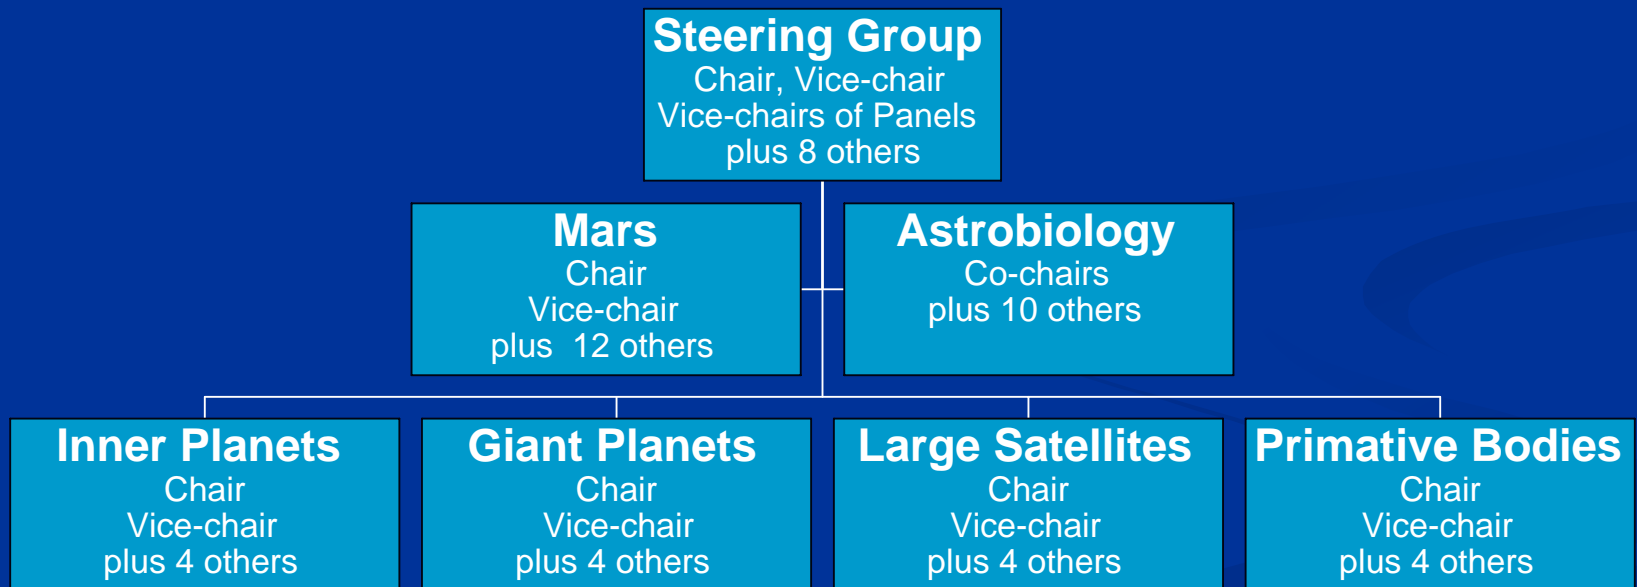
Steering Group
Chair, Vice-chair
Vice-chairs of Panels
plus 8 others

Mars
Chair
Vice-chair
plus 12 others

Astrobiology
Co-chairs
plus 10 others

Inner Planets
Chair
Vice-chair
plus 4 others

Giant Planets
Chair
Vice-chair
plus 4 others

Large Satellites
Chair
Vice-chair
plus 4 others

Primative Bodies
Chair
Vice-chair
plus 4 others